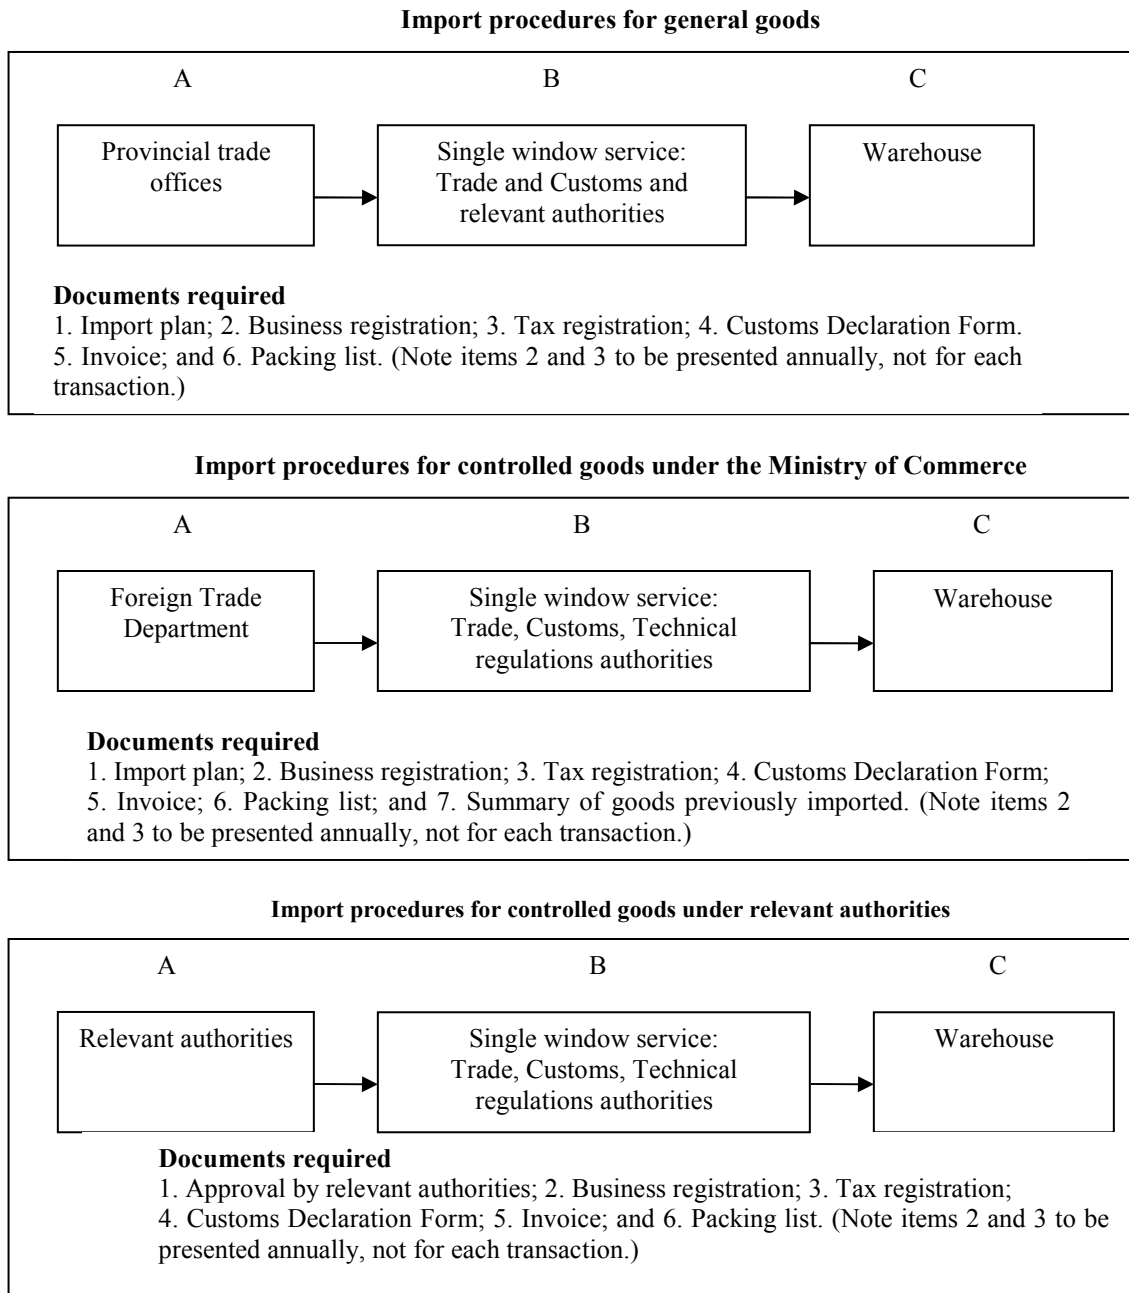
**Import procedures for general goods**

A

Provincial trade offices

B

Single window service: Trade and Customs and relevant authorities

C

Warehouse

**Documents required**
1. Import plan; 2. Business registration; 3. Tax registration; 4. Customs Declaration Form. 5. Invoice; and 6. Packing list. (Note items 2 and 3 to be presented annually, not for each transaction.)

**Import procedures for controlled goods under the Ministry of Commerce**

A

Foreign Trade Department

B

Single window service: Trade, Customs, Technical regulations authorities

C

Warehouse

**Documents required**
1. Import plan; 2. Business registration; 3. Tax registration; 4. Customs Declaration Form; 5. Invoice; 6. Packing list; and 7. Summary of goods previously imported. (Note items 2 and 3 to be presented annually, not for each transaction.)

**Import procedures for controlled goods under relevant authorities**

A

Relevant authorities

B

Single window service: Trade, Customs, Technical regulations authorities

C

Warehouse

**Documents required**
1. Approval by relevant authorities; 2. Business registration; 3. Tax registration; 4. Customs Declaration Form; 5. Invoice; and 6. Packing list. (Note items 2 and 3 to be presented annually, not for each transaction.)